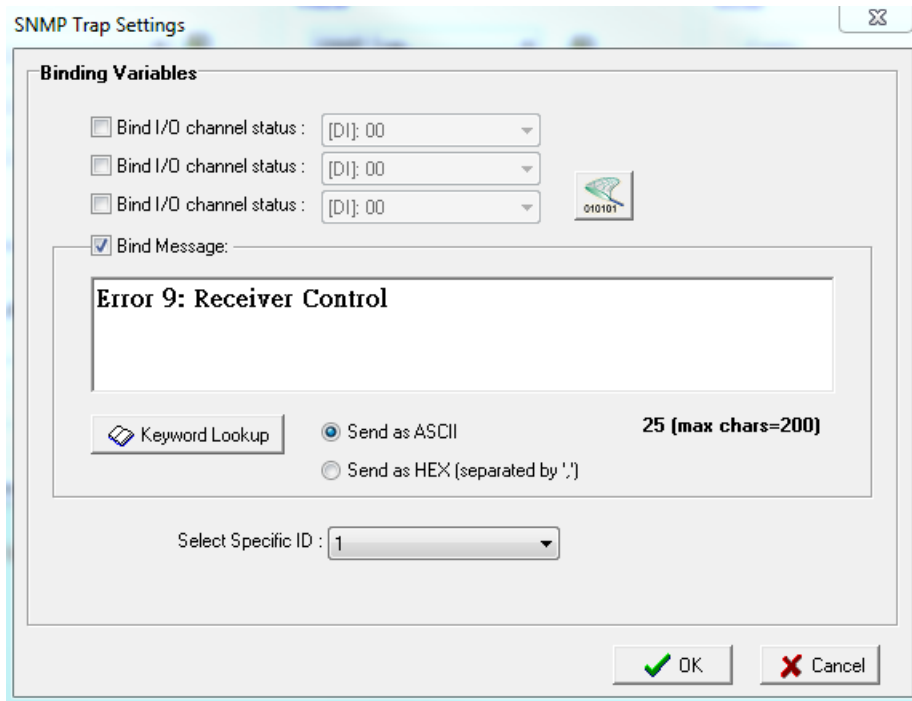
SNMP Trap Settings

Binding Variables

Bind I/O channel status : [DI]: 00

Bind I/O channel status : [DI]: 00

Bind I/O channel status : [DI]: 00

010101

Bind Message:

Error 9: Receiver Control

Keyword Lookup

Send as ASCII

Send as HEX (separated by ',')

25 (max chars=200)

Select Specific ID : 1

OK

Cancel